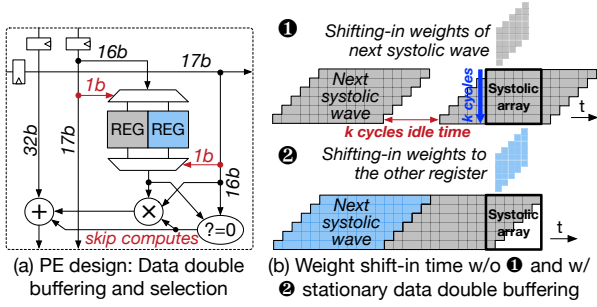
16b
17b
1b
REG
REG
32b
17b
1b
16b
?=0
skip computes
(a) PE design: Data double buffering and selection

❶ Shifting-in weights of next systolic wave
Next systolic wave
k cycles
Systolic array
t
k cycles idle time
❷ Shifting-in weights to the other register
Next systolic wave
Systolic array
t
(b) Weight shift-in time w/o ❶ and w/ ❷ stationary data double buffering